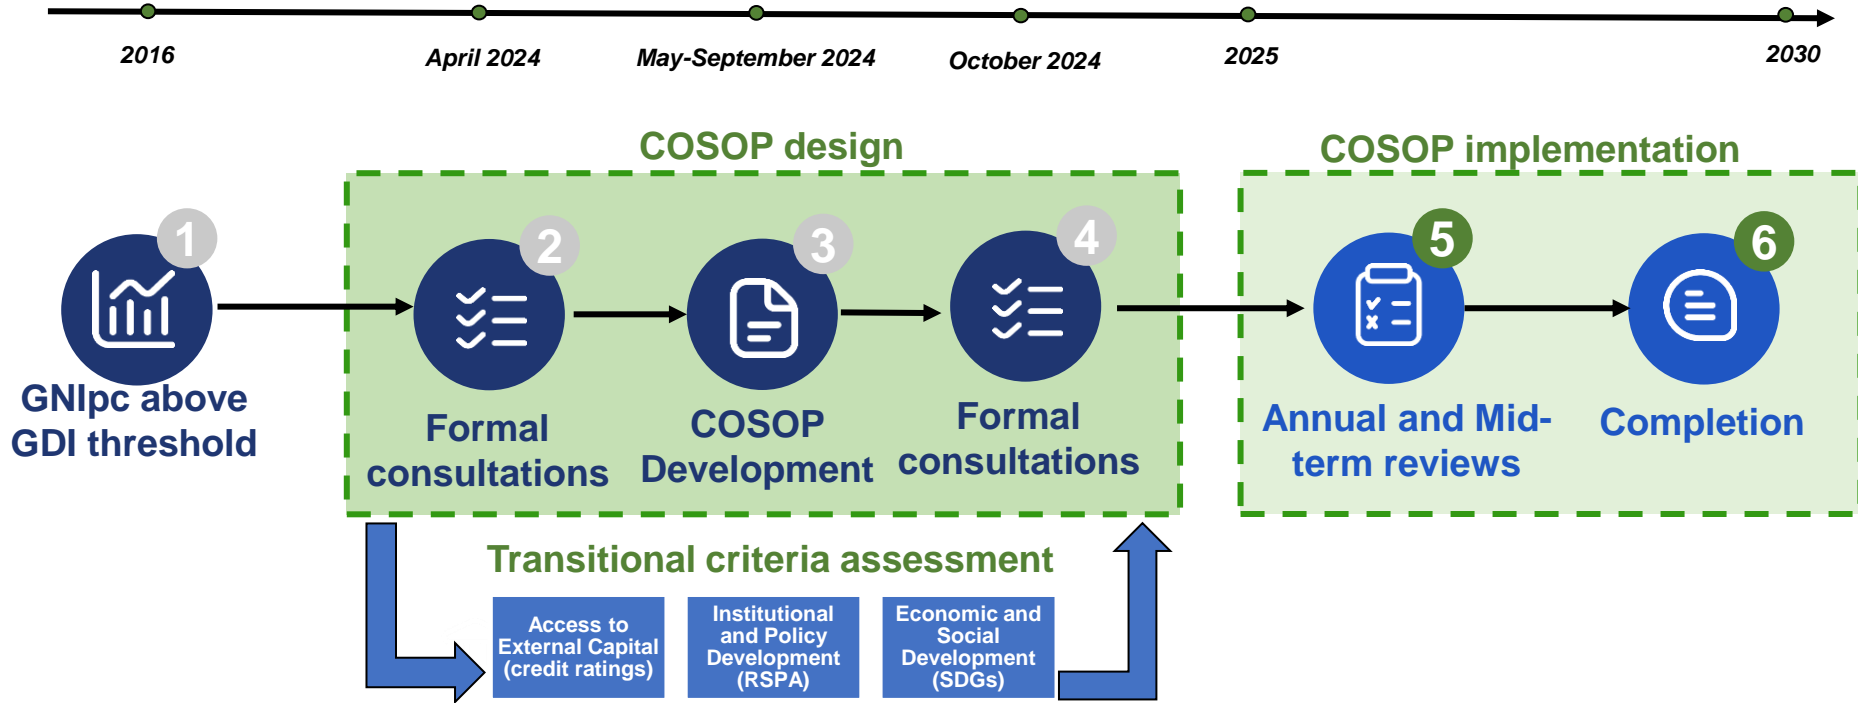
2016

April 2024

May-September 2024

October 2024

2025

2030

COSOP design

COSOP implementation

1

GNIpc above GDI threshold

2

Formal consultations

3

COSOP Development

4

Formal consultations

5

Annual and Mid-term reviews

6

Completion

Transitional criteria assessment

Access to External Capital (credit ratings)

Institutional and Policy Development (RSPA)

Economic and Social Development (SDGs)